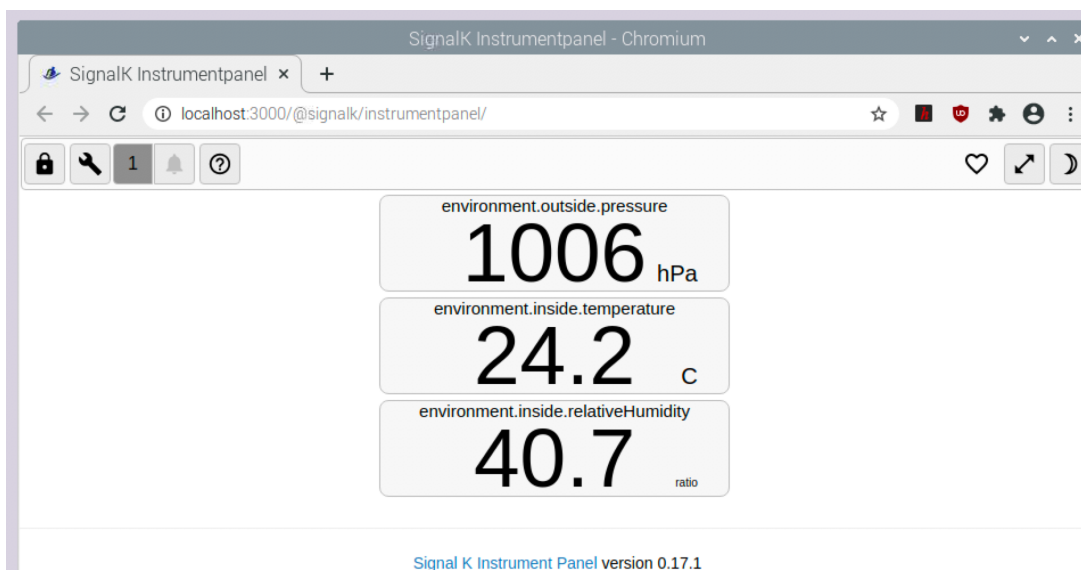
SignalK Instrumentpanel - Chromium

SignalK Instrumentpanel ×

+

localhost:3000/@signalk/instrumentpanel/

1

environment.outside.pressure
1006 hPa

environment.inside.temperature
24.2 C

environment.inside.relativeHumidity
40.7 ratio

Signal K Instrument Panel version 0.17.1